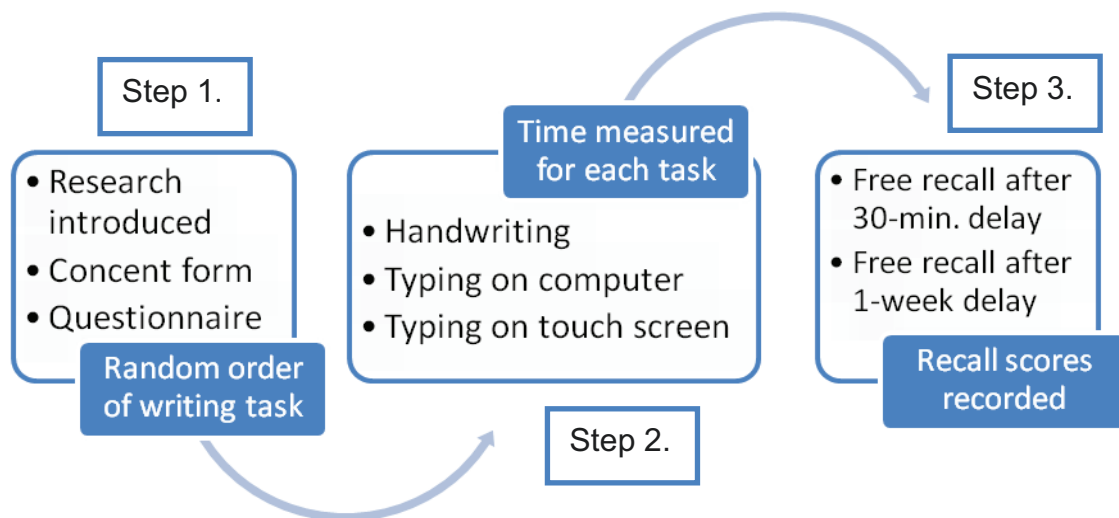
Step 1.

• Research introduced
• Concent form
• Questionnaire

Random order of writing task

Time measured for each task

• Handwriting
• Typing on computer
• Typing on touch screen

Step 2.

Step 3.

• Free recall after 30-min. delay
• Free recall after 1-week delay

Recall scores recorded